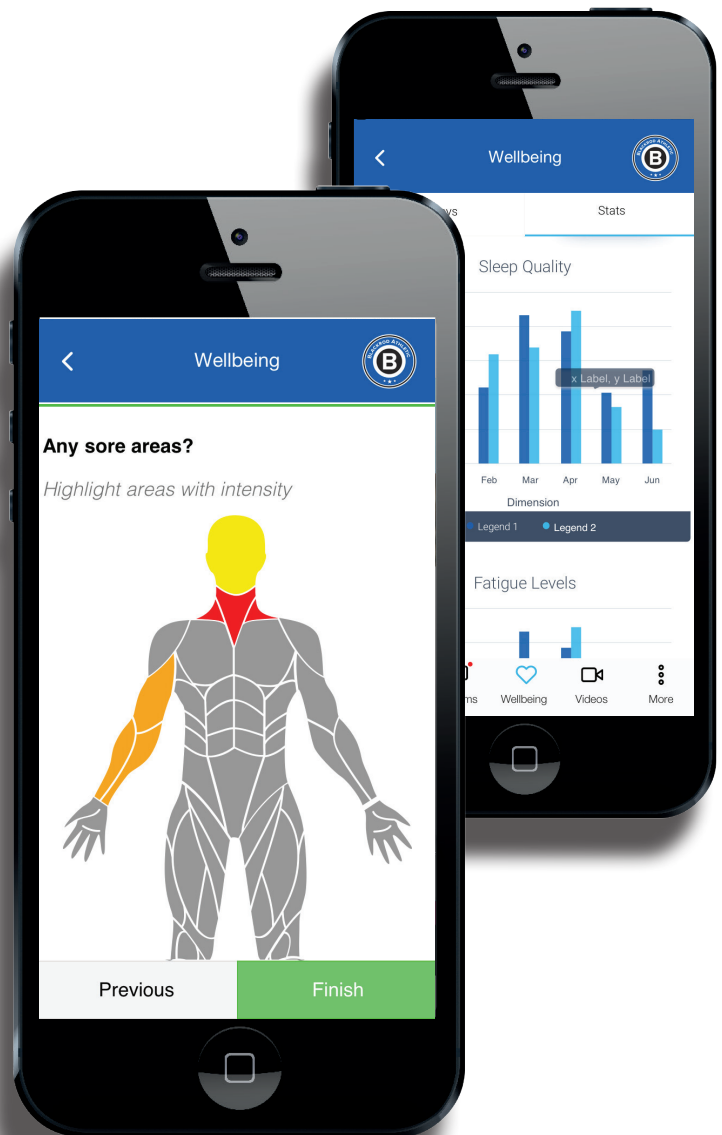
Wellbeing

ys

Stats

Sleep Quality

x Label, y Label

Feb Mar Apr May Jun

Dimension

Legend 1 Legend 2

Fatigue Levels

ms Wellbeing Videos More

Wellbeing

Any sore areas?

Highlight areas with intensity

Previous

Finish